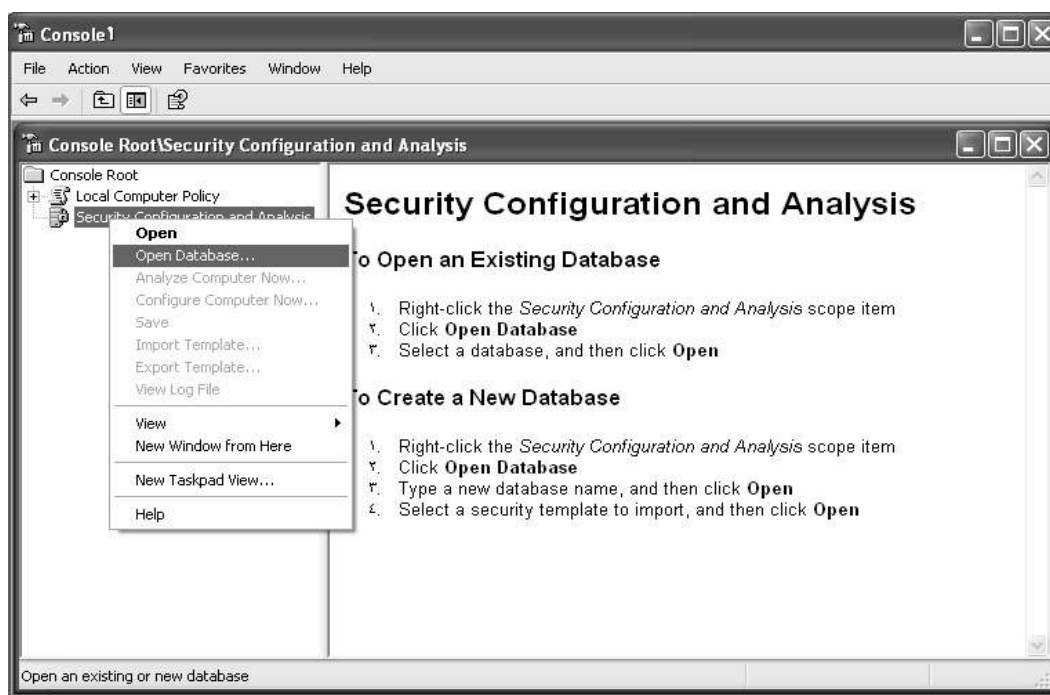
Console1

File Action View Favorites Window Help

Console Root\Security Configuration and Analysis

Console Root
Local Computer Policy
Security Configuration and Analysis

Open
Open Database...
Analyze Computer Now...
Configure Computer Now...
Save
Import Template...
Export Template...
View Log File
View
New Window from Here
New Taskpad View...
Help

Security Configuration and Analysis

To Open an Existing Database

١. Right-click the *Security Configuration and Analysis* scope item
٢. Click **Open Database**
٣. Select a database, and then click **Open**

To Create a New Database

١. Right-click the *Security Configuration and Analysis* scope item
٢. Click **Open Database**
٣. Type a new database name, and then click **Open**
٤. Select a security template to import, and then click **Open**

Open an existing or new database